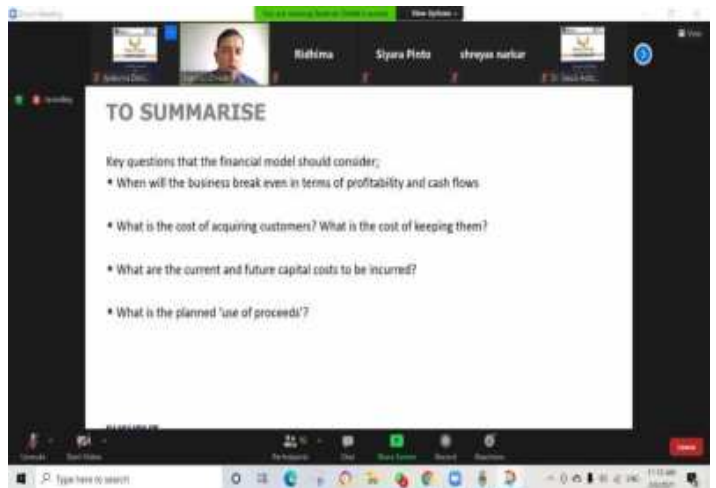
Ridhima

Siyara Pinto

shreyas narkar

View Options

TO SUMMARISE

Key questions that the financial model should consider;

• When will the business break even in terms of profitability and cash flows

• What is the cost of acquiring customers? What is the cost of keeping them?

• What are the current and future capital costs to be incurred?

• What is the planned 'use of proceeds'?

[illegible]

Type here to search